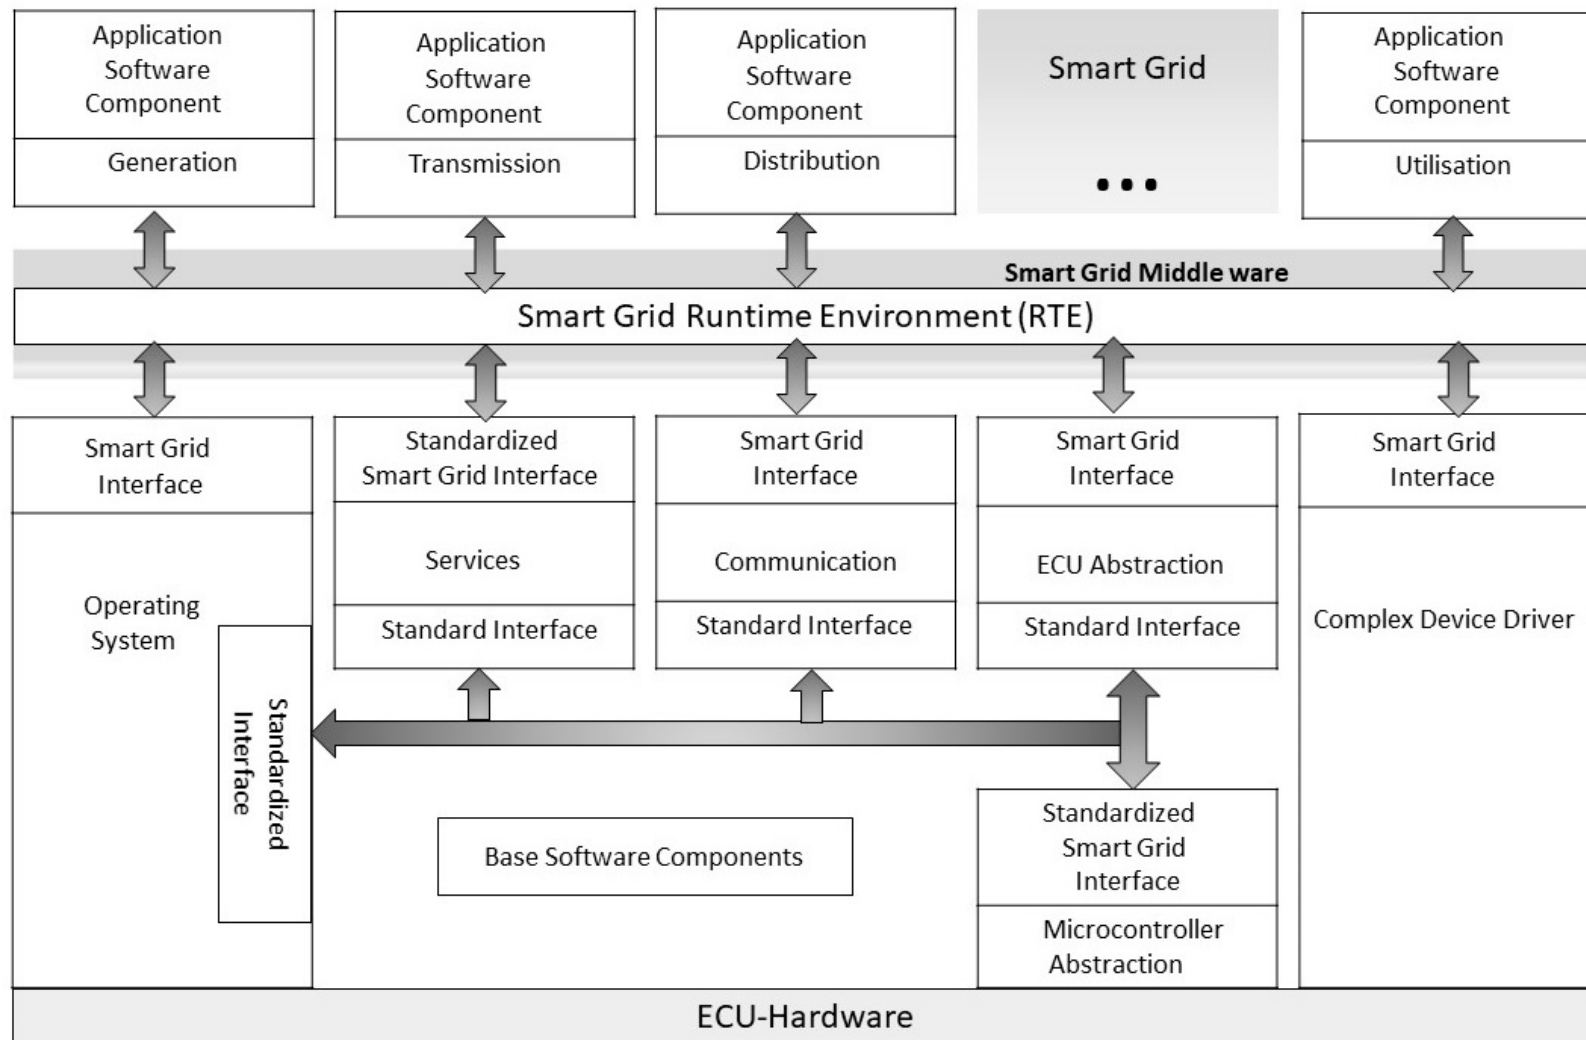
Application Software Component

Generation

Application Software Component

Transmission

Application Software Component

Distribution

Smart Grid

• • •

Application Software Component

Utilisation

Smart Grid Middle ware

Smart Grid Runtime Environment (RTE)

Smart Grid Interface

Operating System

Standardized Interface

Standardized Smart Grid Interface

Services

Standard Interface

Smart Grid Interface

Communication

Standard Interface

Smart Grid Interface

ECU Abstraction

Standard Interface

Smart Grid Interface

Complex Device Driver

Base Software Components

Standardized Smart Grid Interface

Microcontroller Abstraction

ECU-Hardware